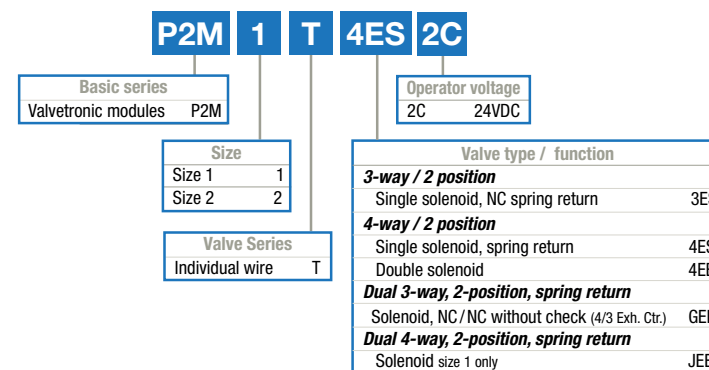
P2M 1 T 4ES 2C

Basic series
Valvetronic modules P2M

Size
Size 1 1
Size 2 2

Valve Series
Individual wire T

Operator voltage
2C 24VDC

Valve type / function
3-way / 2 position
Single solenoid, NC spring return 3E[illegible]
4-way / 2 position
Single solenoid, spring return 4ES
Double solenoid 4E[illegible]
Dual 3-way, 2-position, spring return
Solenoid, NC / NC without check (4/3 Exh. Ctr.) GE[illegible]
Dual 4-way, 2-position, spring return
Solenoid size 1 only JE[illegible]